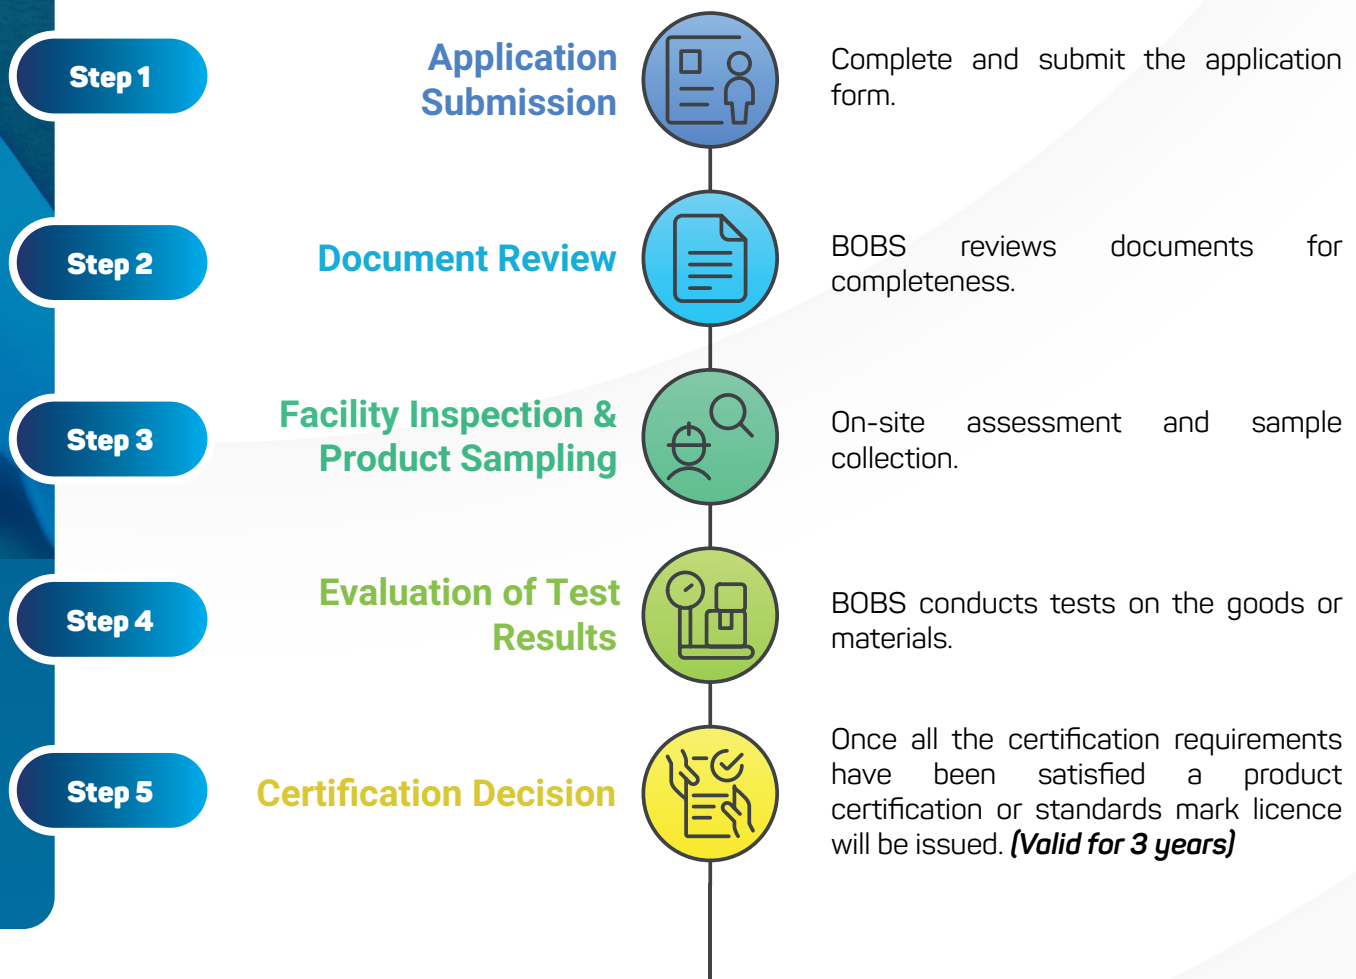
Step 1

Application Submission

Complete and submit the application form.

Step 2

Document Review

BOBS reviews documents for completeness.

Step 3

Facility Inspection & Product Sampling

On-site assessment and sample collection.

Step 4

Evaluation of Test Results

BOBS conducts tests on the goods or materials.

Step 5

Certification Decision

Once all the certification requirements have been satisfied a product certification or standards mark licence will be issued. ***(Valid for 3 years)***